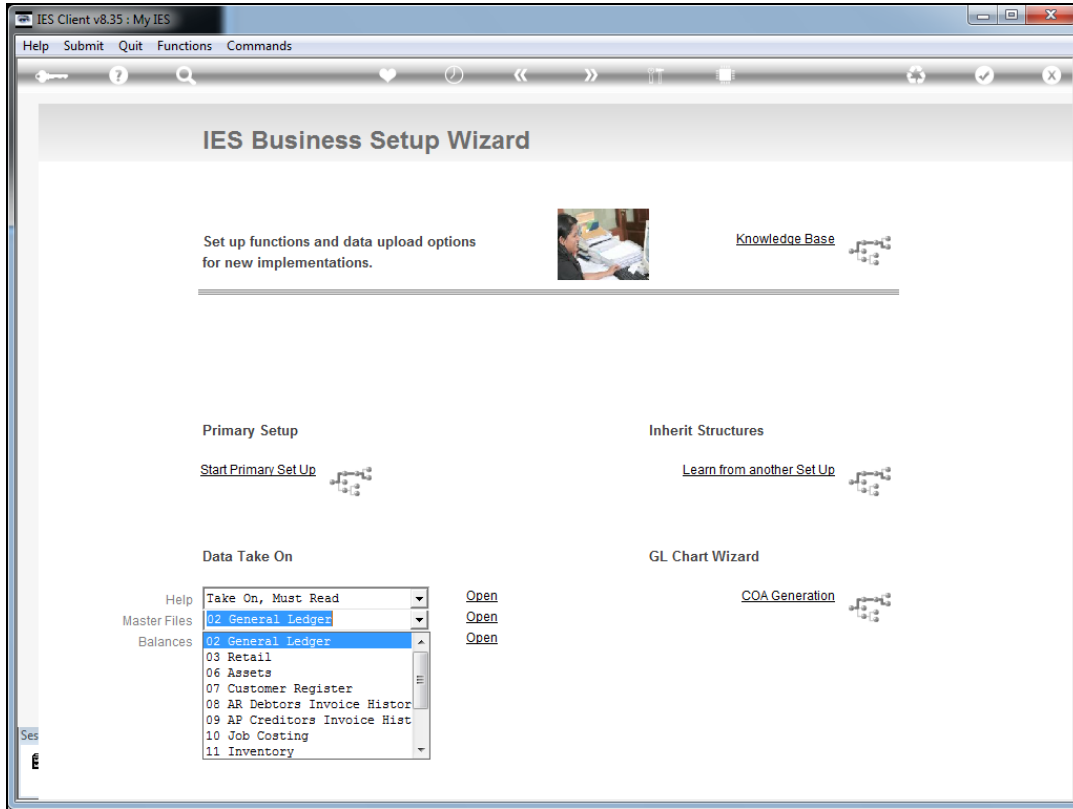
IES Client v8.35 : My IES

Help Submit Quit Functions Commands

IES Business Setup Wizard

Set up functions and data upload options for new implementations.

Knowledge Base

Primary Setup

Start Primary Set Up

Inherit Structures

Learn from another Set Up

Data Take On

GL Chart Wizard

Help Take On, Must Read Open

Master Files 02 General Ledger Open

Balances Open

COA Generation

02 General Ledger
03 Retail
06 Assets
07 Customer Register
08 AR Debtors Invoice Histor
09 AP Creditors Invoice Hist
10 Job Costing
11 Inventory

Ses